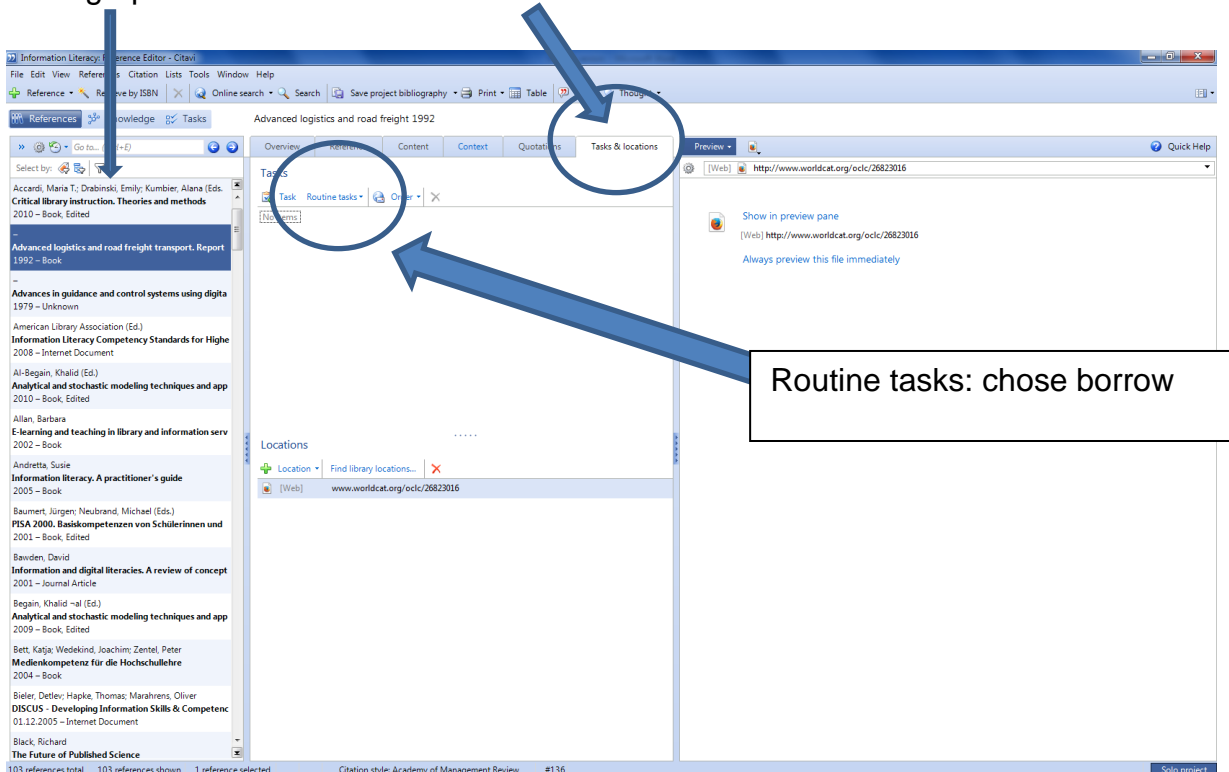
Information Literacy: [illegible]erence Editor - Citavi

File Edit View Refere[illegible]s Citation Lists Tools Window Help

Reference Re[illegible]e by ISBN Online search Search Save project bibliography Print Table Thoug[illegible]

References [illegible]owledge Tasks

Advanced logistics and road freight 1992

Go to... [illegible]+E)

Select by:

Overview Refere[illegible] Content Context Quotati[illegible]s Tasks & locations

Preview

Quick Help

[Web] http://www.worldcat.org/oclc/26823016

Tasks

Task Routine tasks Or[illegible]er

No items

Show in preview pane

[Web] http://www.worldcat.org/oclc/26823016

Always preview this file immediately

Routine tasks: chose borrow

Accardi, Maria T.; Drabinski, Emily; Kumbier, Alana (Eds.
Critical library instruction. Theories and methods
2010 – Book, Edited

–
Advanced logistics and road freight transport. Report
1992 – Book

–
Advances in guidance and control systems using digita
1979 – Unknown

American Library Association (Ed.)
Information Literacy Competency Standards for Highe
2008 – Internet Document

Al-Begain, Khalid (Ed.)
Analytical and stochastic modeling techniques and app
2010 – Book, Edited

Allan, Barbara
E-learning and teaching in library and information serv
2002 – Book

Andretta, Susie
Information literacy. A practitioner's guide
2005 – Book

Baumert, Jürgen; Neubrand, Michael (Eds.)
PISA 2000. Basiskompetenzen von Schülerinnen und
2001 – Book, Edited

Bawden, David
Information and digital literacies. A review of concept
2001 – Journal Article

Begain, Khalid ~al (Ed.)
Analytical and stochastic modeling techniques and app
2009 – Book, Edited

Bett, Katja; Wedekind, Joachim; Zentel, Peter
Medienkompetenz für die Hochschullehre
2004 – Book

Bieler, Detlev; Hapke, Thomas; Marahrens, Oliver
DISCUS - Developing Information Skills & Competenc
01.12.2005 – Internet Document

Black, Richard
The Future of Published Science

Locations

Location Find library locations...

[Web] www.worldcat.org/oclc/26823016

103 references total 103 references shown 1 reference selected Citation style: Academy of Management Review #136 Solo project